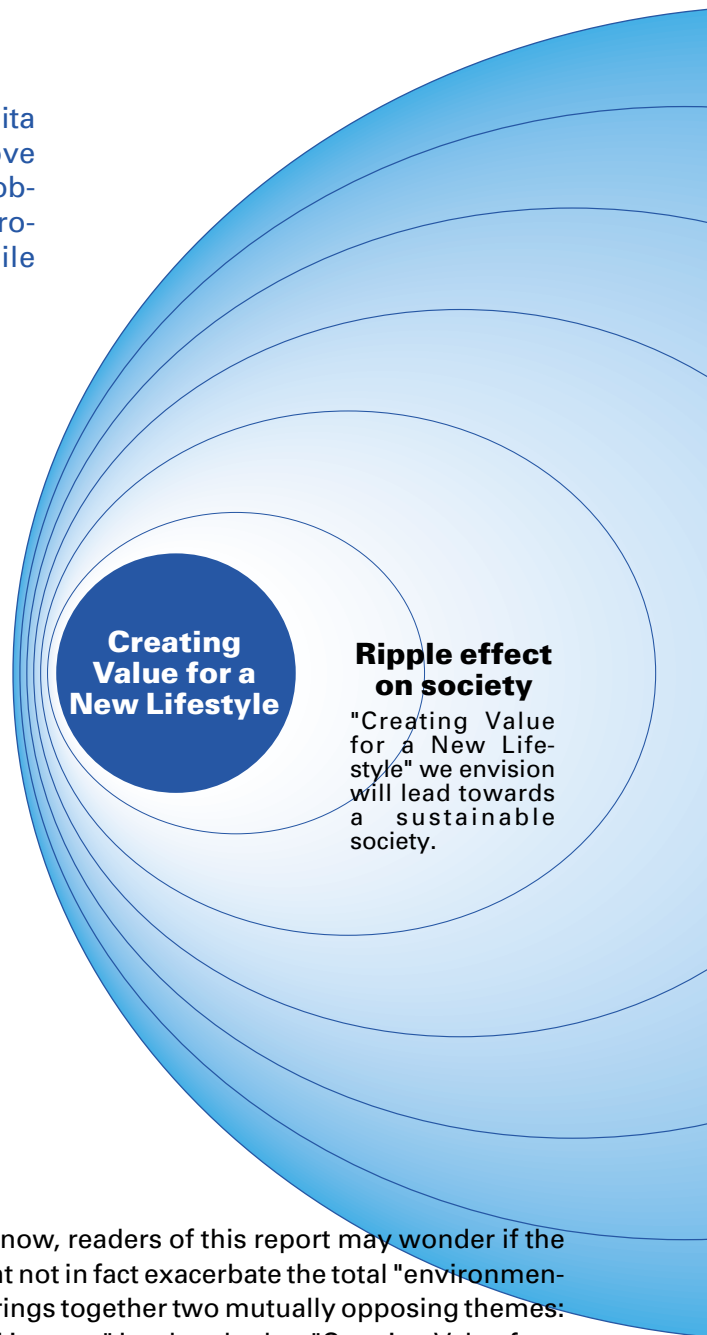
ita
ove
ob-
ro-
ile

Creating Value for a New Lifestyle

Ripple effect on society

"Creating Value for a New Lifestyle" we envision will lead towards a sustainable society.

now, readers of this report may wonder if the
t not in fact exacerbate the total "environmen-
rings together two mutually opposing themes:
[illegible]